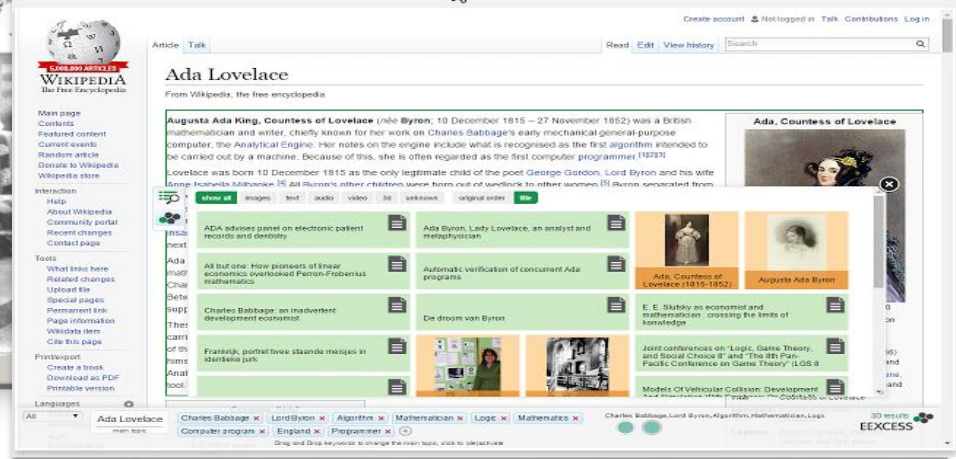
Create account Not logged in Talk Contributions Log in

5,000,000 ARTICLES
WIKIPEDIA
The Free Encyclopedia

Main page
Contents
Featured content
Current events
Random article
Donate to Wikipedia
Wikipedia store

Interaction
Help
About Wikipedia
Community portal
Recent changes
Contact page

Tools
What links here
Related changes
Upload file
Special pages
Permanent link
Page information
Wikidata item
Cite this page

Print/export
Create a book
Download as PDF
Printable version

Languages

Article Talk

Read Edit View history Search

Ada Lovelace

From Wikipedia, the free encyclopedia

Augusta Ada King, Countess of Lovelace (née Byron; 10 December 1815 – 27 November 1852) was a British mathematician and writer, chiefly known for her work on Charles Babbage's early mechanical general-purpose computer, the Analytical Engine. Her notes on the engine include what is recognised as the first algorithm intended to be carried out by a machine. Because of this, she is often regarded as the first computer programmer.[1][2][3]

Lovelace was born 10 December 1815 as the only legitimate child of the poet George Gordon, Lord Byron and his wife Anne Isabella Milbanke.[4] All Byron's other children were born out of wedlock to other women.[5] Byron separated from

Ada, Countess of Lovelace

show all images text audio video 3d unknown original order title

ADA advises panel on electronic patient records and dentistry

Ada Byron, Lady Lovelace, an analyst and metaphysician

Ada, Countess of Lovelace (1815-1852)

Augusta Ada Byron

All but one: How pioneers of linear economics overlooked Perron-Frobenius mathematics

Automatic verification of concurrent Ada programs

Charles Babbage: an inadvertent development economist

De droom van Byron

E. E. Slutsky as economist and mathematician : crossing the limits of konwledge

Frankrijk, portret twee staande meisjes in identieke jurk

Joint conferences on "Logic, Game Theory, and Social Choice 8" and "The 8th Pan-Pacific Conference on Game Theory" (LGS 8

Models Of Vehicular Collision: Development

Ada Lovelace
main topic

Charles Babbage × Lord Byron × Algorithm × Mathematician × Logic × Mathematics × Computer program × England × Programmer ×

Drag and Drop keywords to change the main topic, click to (de)activate

Charles Babbage,Lord Byron,Algorithm,Mathematician,Logic

30 results
EEXCESS